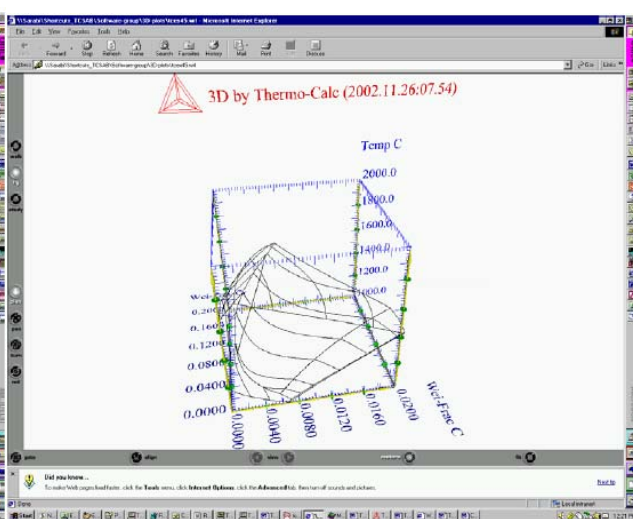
\\Sarah\Shortcuts_TCSAB\Software-group\3D-plots\fcces45.wrl - Microsoft Internet Explorer

File Edit View Favorites Tools Help

Back Forward Stop Refresh Home Search Favorites History Mail Print Edit Discuss

Address \\Sarah\Shortcuts_TCSAB\Software-group\3D-plots\fcces45.wrl

Go Links

3D by Thermo-Calc (2002.11.26:07.54)

Temp C

2000.0

1800.0

1600.0

1400.0

1200.0

1000.0

Wei

0.200

0.160

0.120

0.080

0.0400

0.0000

0.0000

0.0040

0.0080

0.0120

0.0160

0.0200

Wei-Frac C

Did you know...

To make Web pages load faster, click the Tools menu, click Internet Options, click the Advanced tab, then turn off sounds and pictures.

Next tip

Done

Local intranet

Start